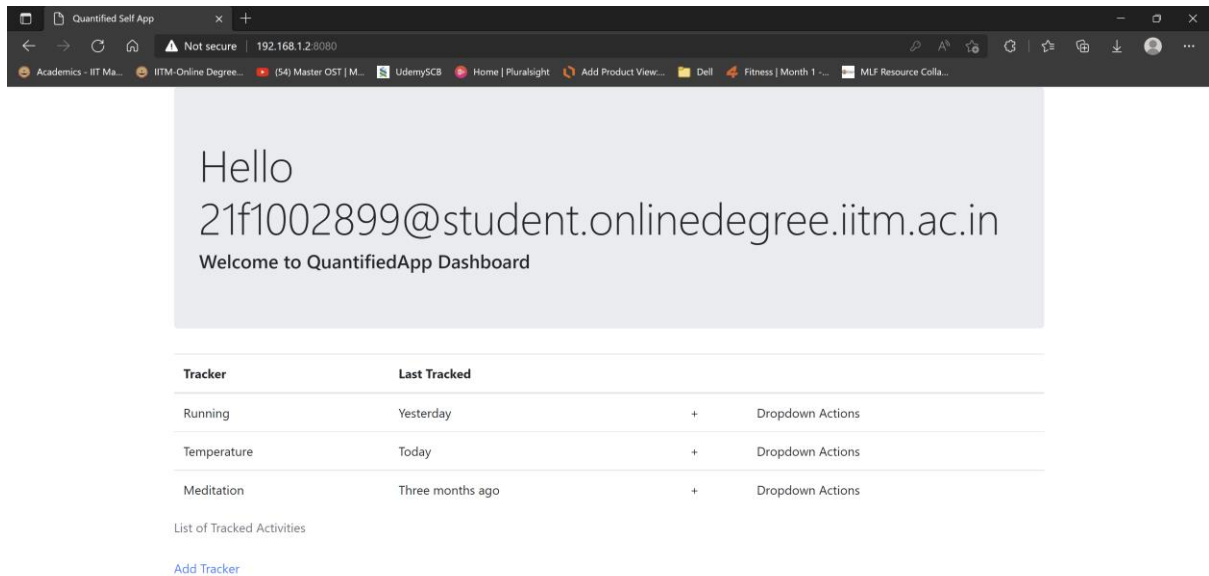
Quantified Self App

Not secure | 192.168.1.2:8080

Academics - IIT Ma... IITM-Online Degree... (54) Master OST | M... UdemySCB Home | Pluralsight Add Product View:... Dell Fitness | Month 1 -... MLF Resource Colla...

Hello 21f1002899@student.onlinedegree.iitm.ac.in

Welcome to QuantifiedApp Dashboard

| Tracker | Last Tracked | | |
|---|---|---|---|
| Running | Yesterday | + | Dropdown Actions |
| Temperature | Today | + | Dropdown Actions |
| Meditation | Three months ago | + | Dropdown Actions |

List of Tracked Activities

Add Tracker